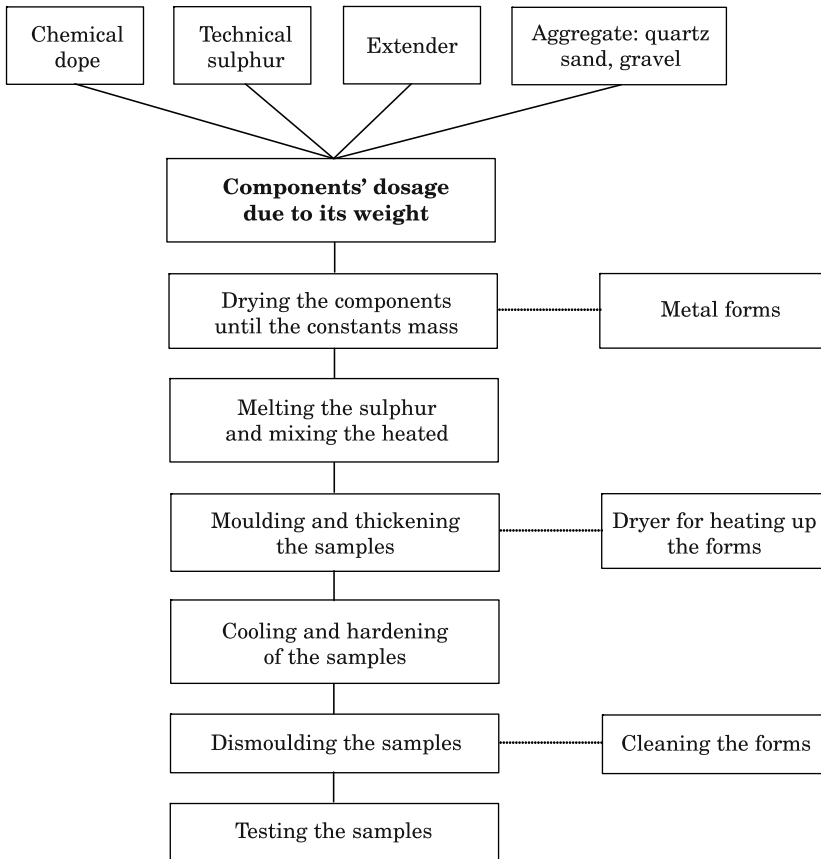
Chemical dope

Technical sulphur

Extender

Aggregate: quartz sand, gravel

**Components' dosage due to its weight**

Drying the components until the constants mass

Metal forms

Melting the sulphur and mixing the heated

Moulding and thickening the samples

Dryer for heating up the forms

Cooling and hardening of the samples

Dismoulding the samples

Cleaning the forms

Testing the samples